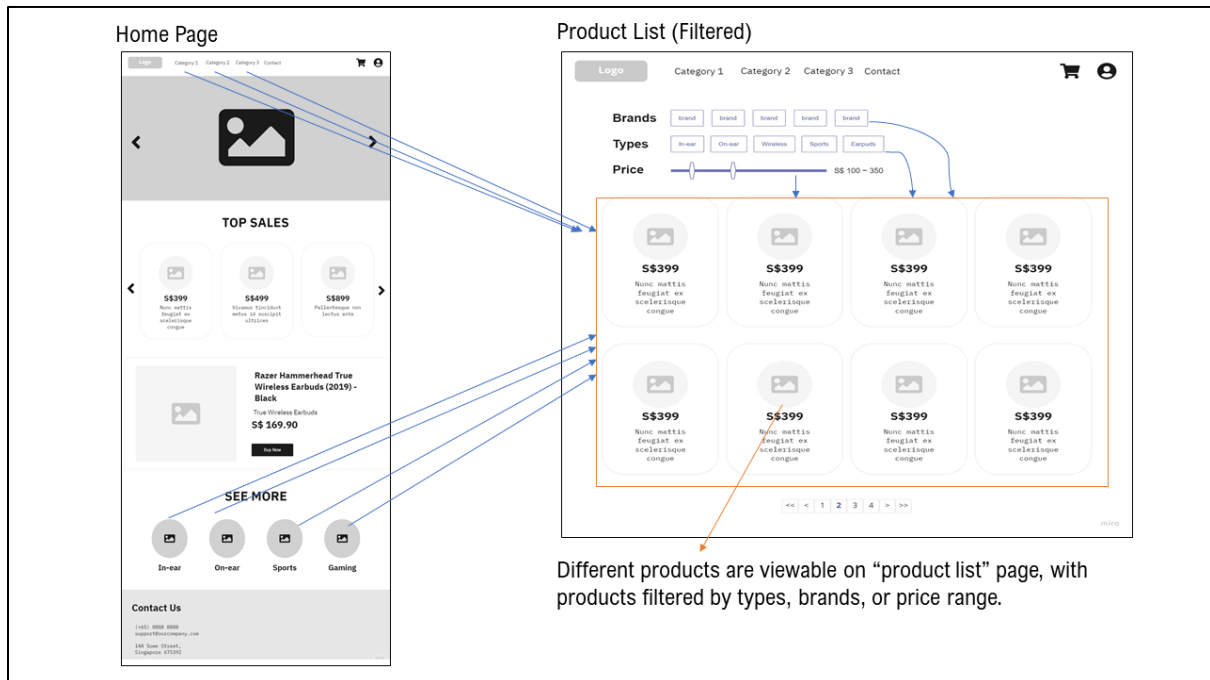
Home Page

Logo Category 1 Category 2 Category 3 Contact

TOP SALES

S$399
Nunc mattis feugiat ex scelerisque congue

S$499
Vivamus tincidunt metus id suscipit ultrices

S$899
Pellentesque non lectus ante

Razer Hammerhead True Wireless Earbuds (2019) - Black

True Wireless Earbuds

S$ 169.90

Buy Now

SEE MORE

In-ear On-ear Sports Gaming

Contact Us

(+65) 8888 8888
support@ourcompany.com

144 Some Street,
Singapore 675392

Product List (Filtered)

Logo Category 1 Category 2 Category 3 Contact

Brands brand brand brand brand brand

Types In-ear On-ear Wireless Sports Earbuds

Price S$ 100 ~ 350

S$399
Nunc mattis feugiat ex scelerisque congue

S$399
Nunc mattis feugiat ex scelerisque congue

S$399
Nunc mattis feugiat ex scelerisque congue

S$399
Nunc mattis feugiat ex scelerisque congue

S$399
Nunc mattis feugiat ex scelerisque congue

S$399
Nunc mattis feugiat ex scelerisque congue

S$399
Nunc mattis feugiat ex scelerisque congue

S$399
Nunc mattis feugiat ex scelerisque congue

<< < 1 2 3 4 > >>

miro

Different products are viewable on “product list” page, with products filtered by types, brands, or price range.